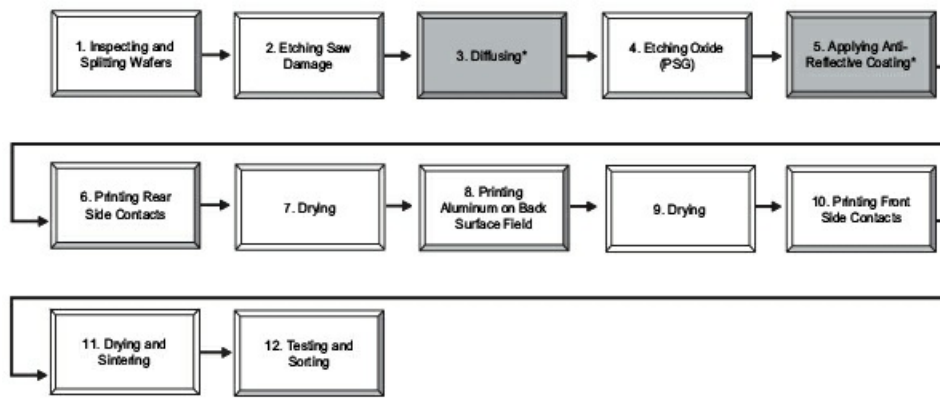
1. Inspecting and Splitting Wafers

2. Etching Saw Damage

3. Diffusing*

4. Etching Oxide (PSG)

5. Applying Anti-Reflective Coating*

6. Printing Rear Side Contacts

7. Drying

8. Printing Aluminum on Back Surface Field

9. Drying

10. Printing Front Side Contacts

11. Drying and Sintering

12. Testing and Sorting